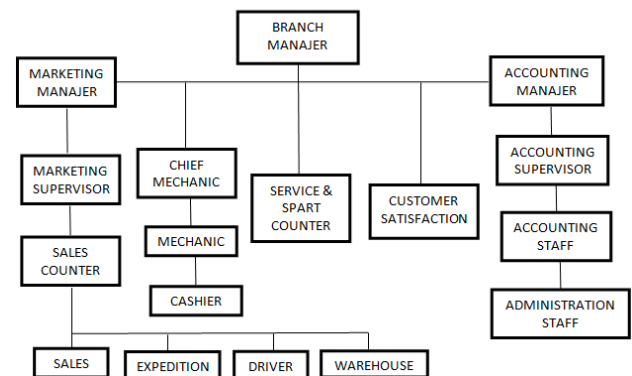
BRANCH MANAJER

MARKETING MANAJER

ACCOUNTING MANAJER

MARKETING SUPERVISOR

CHIEF MECHANIC

SERVICE & SPART COUNTER

CUSTOMER SATISFACTION

ACCOUNTING SUPERVISOR

MECHANIC

ACCOUNTING STAFF

SALES COUNTER

CASHIER

ADMINISTRATION STAFF

SALES

EXPEDITION

DRIVER

WAREHOUSE